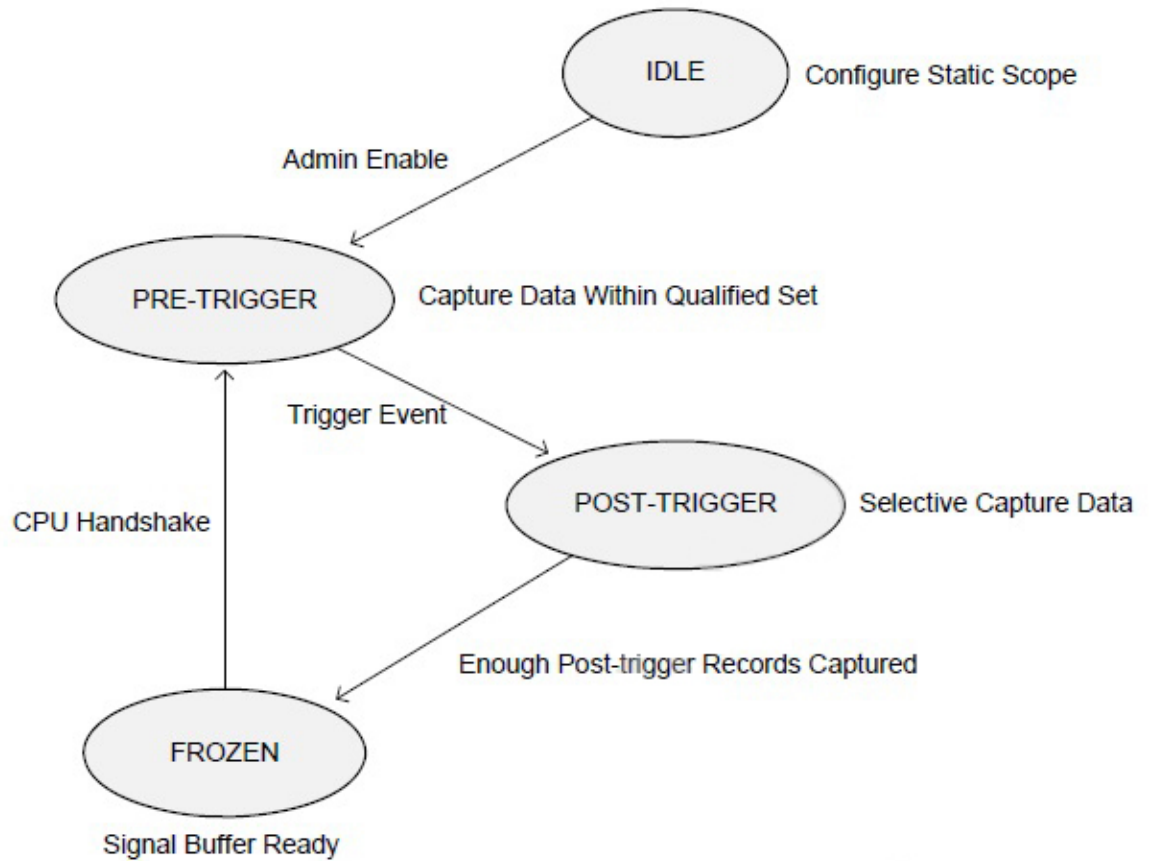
IDLE

Configure Static Scope

Admin Enable

PRE-TRIGGER

Capture Data Within Qualified Set

Trigger Event

CPU Handshake

POST-TRIGGER

Selective Capture Data

Enough Post-trigger Records Captured

FROZEN

Signal Buffer Ready